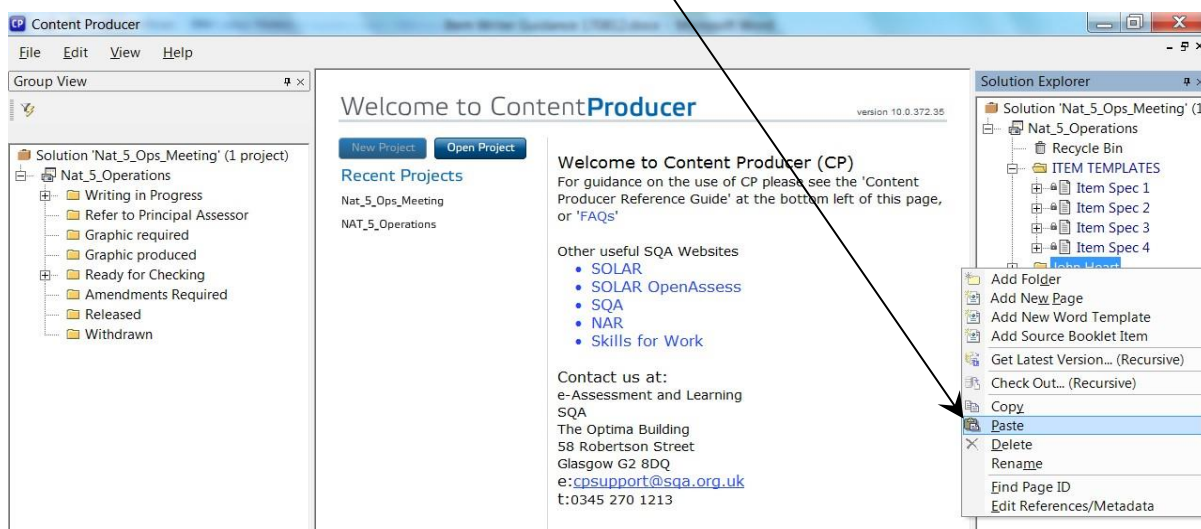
Content Producer

File Edit View Help

Group View

Solution 'Nat_5_Ops_Meeting' (1 project)
Nat_5_Operations
Writing in Progress
Refer to Principal Assessor
Graphic required
Graphic produced
Ready for Checking
Amendments Required
Released
Withdrawn

Welcome to ContentProducer

version 10.0.372.35

New Project
Open Project

Recent Projects
Nat_5_Ops_Meeting
NAT_5_Operations

Welcome to Content Producer (CP)
For guidance on the use of CP please see the 'Content Producer Reference Guide' at the bottom left of this page, or 'FAQs'

Other useful SQA Websites
• SOLAR
• SOLAR OpenAssess
• SQA
• NAR
• Skills for Work

Contact us at:
e-Assessment and Learning
SQA
The Optima Building
58 Robertson Street
Glasgow G2 8DQ
e:cpsupport@sqa.org.uk
t:0345 270 1213

Solution Explorer

Solution 'Nat_5_Ops_Meeting' (1
Nat_5_Operations
Recycle Bin
ITEM TEMPLATES
Item Spec 1
Item Spec 2
Item Spec 3
Item Spec 4
John Heart

Add Folder
Add New Page
Add New Word Template
Add Source Booklet Item
Get Latest Version... (Recursive)
Check Out... (Recursive)
Copy
Paste
Delete
Rename
Find Page ID
Edit References/Metadata